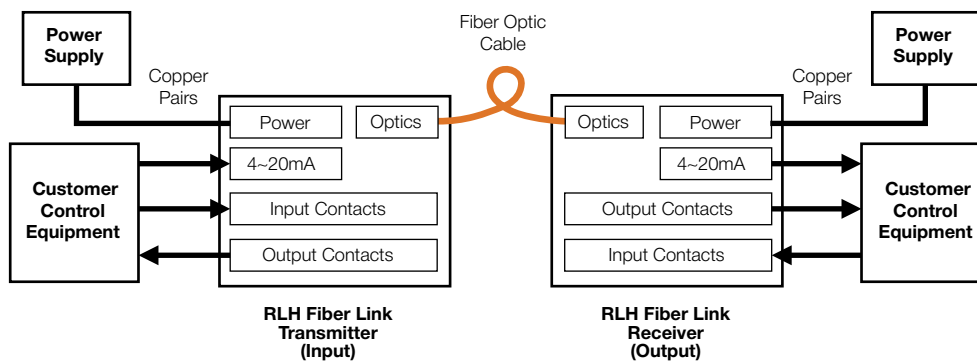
Power Supply

Copper Pairs

Fiber Optic Cable

Power Supply

Copper Pairs

Power

Optics

Optics

Power

4~20mA

4~20mA

Customer Control Equipment

Input Contacts

Output Contacts

Customer Control Equipment

Output Contacts

Input Contacts

RLH Fiber Link Transmitter (Input)

RLH Fiber Link Receiver (Output)